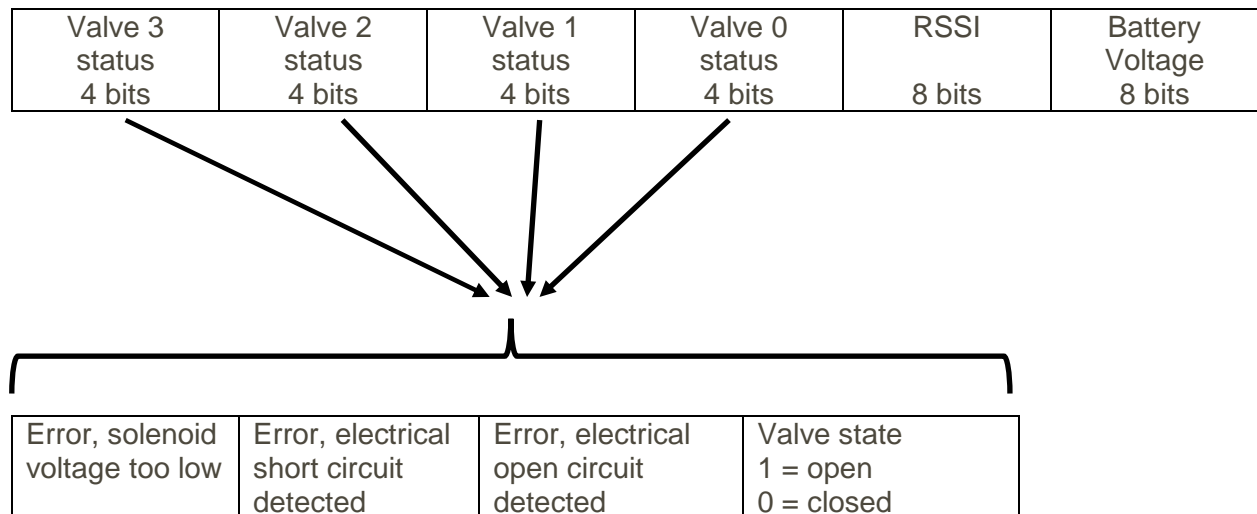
| Valve 3 status 4 bits | Valve 2 status 4 bits | Valve 1 status 4 bits | Valve 0 status 4 bits | RSSI 8 bits | Battery Voltage 8 bits |
|---|---|---|---|---|---|

| Error, solenoid voltage too low | Error, electrical short circuit detected | Error, electrical open circuit detected | Valve state 1 = open 0 = closed |
|---|---|---|---|